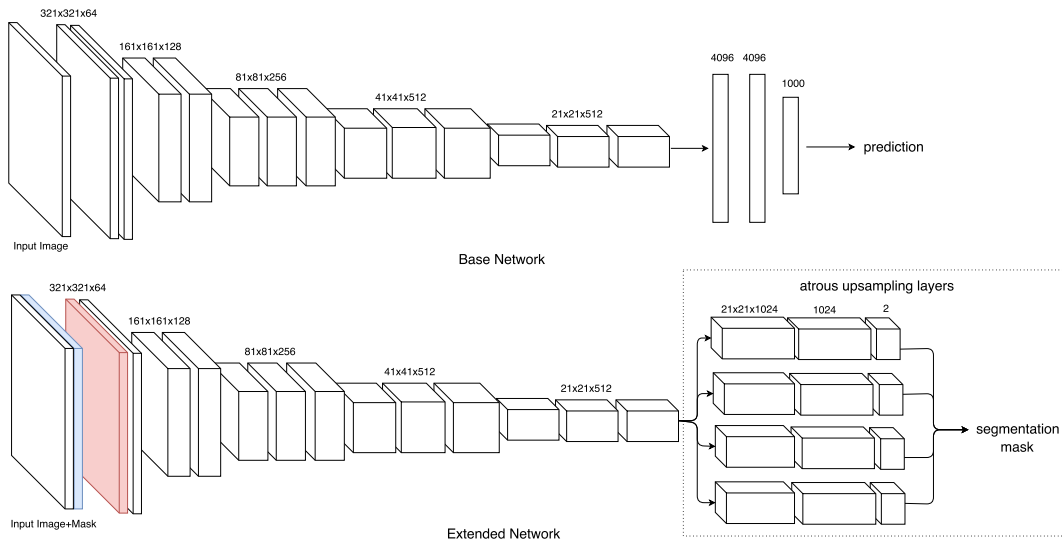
321x321x64

161x161x128

81x81x256

41x41x512

21x21x512

4096 4096

1000

prediction

Input Image

Base Network

321x321x64

161x161x128

81x81x256

41x41x512

21x21x512

atrous upsampling layers

21x21x1024 1024 2

segmentation mask

Input Image+Mask

Extended Network